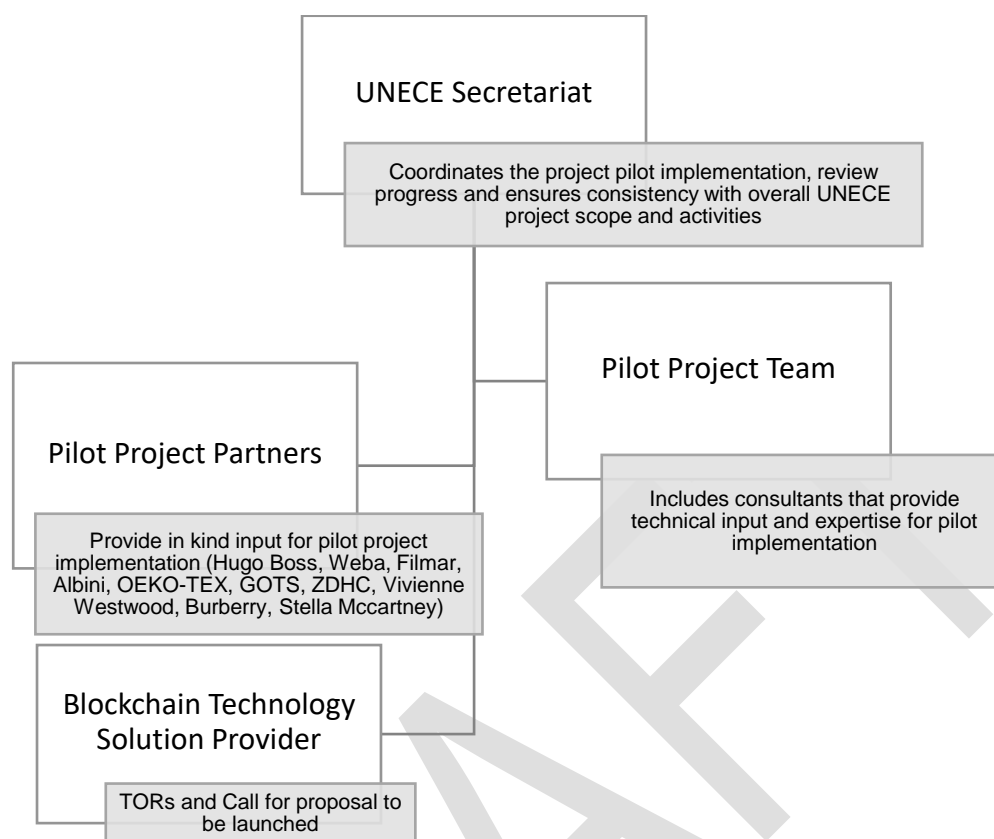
UNECE Secretariat

Coordinates the project pilot implementation, review progress and ensures consistency with overall UNECE project scope and activities

Pilot Project Team

Includes consultants that provide technical input and expertise for pilot implementation

Pilot Project Partners

Provide in kind input for pilot project implementation (Hugo Boss, Weba, Filmar, Albini, OEKO-TEX, GOTS, ZDHC, Vivienne Westwood, Burberry, Stella Mccartney)

Blockchain Technology Solution Provider

TORs and Call for proposal to be launched